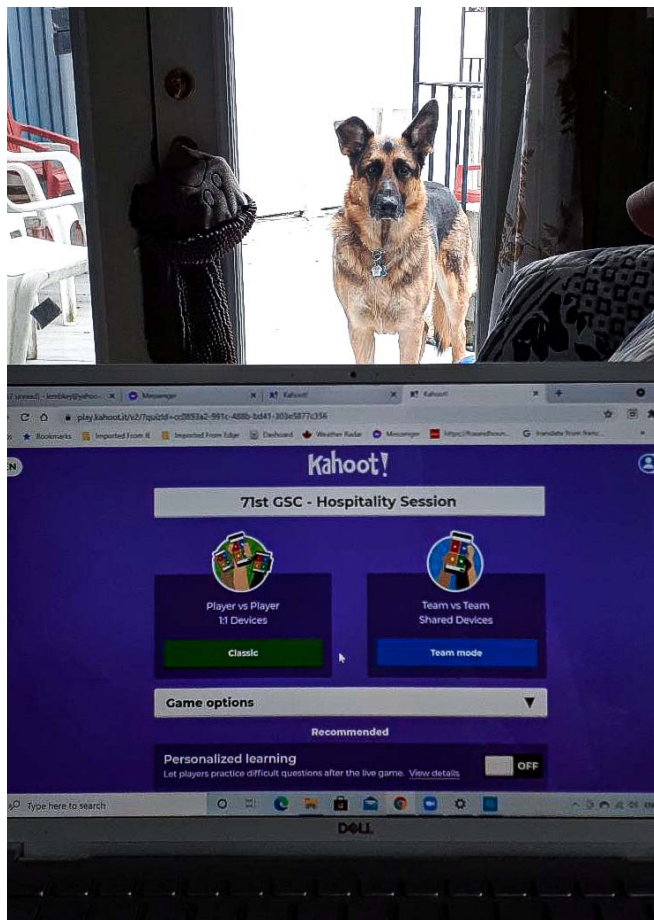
(7 unread) - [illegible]@yahoo... × Messenger × Kahoot! × Kahoot! × +

play.kahoot.it/v2/?quizId=cc0853a2-991c-488b-bd41-303e5877c356

Bookmarks Imported From IE Imported From Edge Dashboard Weather Radar Messenger https://Roundhoun... Translate from Ranz...

EN

Kahoot!

71st GSC - Hospitality Session

Player vs Player
1:1 Devices

Classic

Team vs Team
Shared Devices

Team mode

Game options

Recommended

Personalized learning
Let players practice difficult questions after the live game. View details

OFF

Type here to search

DELL